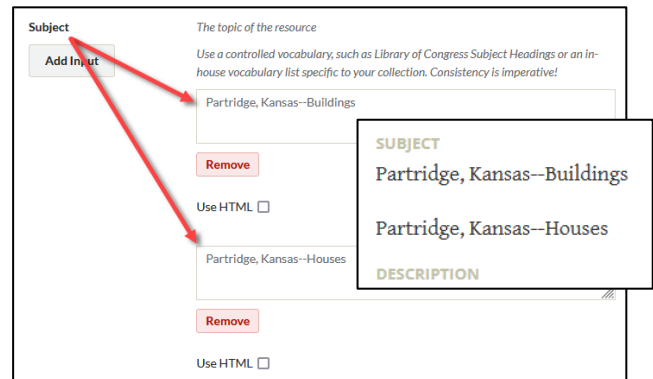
Subject

Add Input

The topic of the resource

Use a controlled vocabulary, such as Library of Congress Subject Headings or an in-house vocabulary list specific to your collection. Consistency is imperative!

Partridge, Kansas--Buildings

Remove

Use HTML

Partridge, Kansas--Houses

Remove

Use HTML

SUBJECT

Partridge, Kansas--Buildings

Partridge, Kansas--Houses

DESCRIPTION